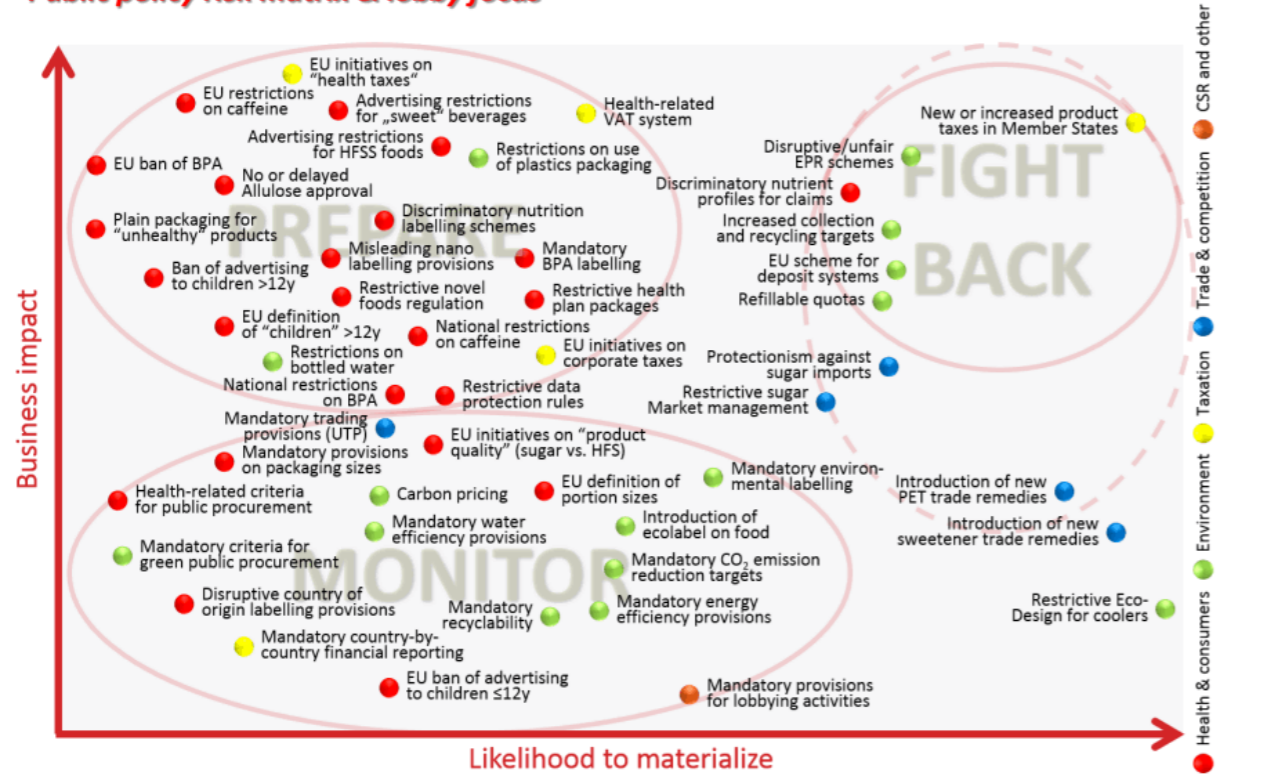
Public policy risk matrix & lobby focus

EU initiatives on "health taxes"
EU restrictions on caffeine
Advertising restrictions for „sweet" beverages
Health-related VAT system
Advertising restrictions for HFSS foods
Restrictions on use of plastics packaging
EU ban of BPA
No or delayed Allulose approval
Plain packaging for "unhealthy" products
Discriminatory nutrition labelling schemes
PREPARE
Misleading nano labelling provisions
Mandatory BPA labelling
Ban of advertising to children >12y
Restrictive novel foods regulation
Restrictive health plan packages
EU definition of "children" >12y
National restrictions on caffeine
EU initiatives on corporate taxes
Restrictions on bottled water
National restrictions on BPA
Restrictive data protection rules
Mandatory trading provisions (UTP)
EU initiatives on "product quality" (sugar vs. HFS)
Mandatory provisions on packaging sizes
Health-related criteria for public procurement
Carbon pricing
EU definition of portion sizes
Mandatory environmental labelling
Mandatory water efficiency provisions
Introduction of ecolabel on food
Mandatory criteria for green public procurement
MONITOR
Mandatory $CO_2$ emission reduction targets
Disruptive country of origin labelling provisions
Mandatory recyclability
Mandatory energy efficiency provisions
Mandatory country-by-country financial reporting
EU ban of advertising to children ≤12y
Mandatory provisions for lobbying activities

New or increased product taxes in Member States
Disruptive/unfair EPR schemes
FIGHT BACK
Discriminatory nutrient profiles for claims
Increased collection and recycling targets
EU scheme for deposit systems
Refillable quotas
Protectionism against sugar imports
Restrictive sugar Market management
Introduction of new PET trade remedies
Introduction of new sweetener trade remedies
Restrictive Eco-Design for coolers

Business impact
Likelihood to materialize

Health & consumers
Environment
Taxation
Trade & competition
CSR and other